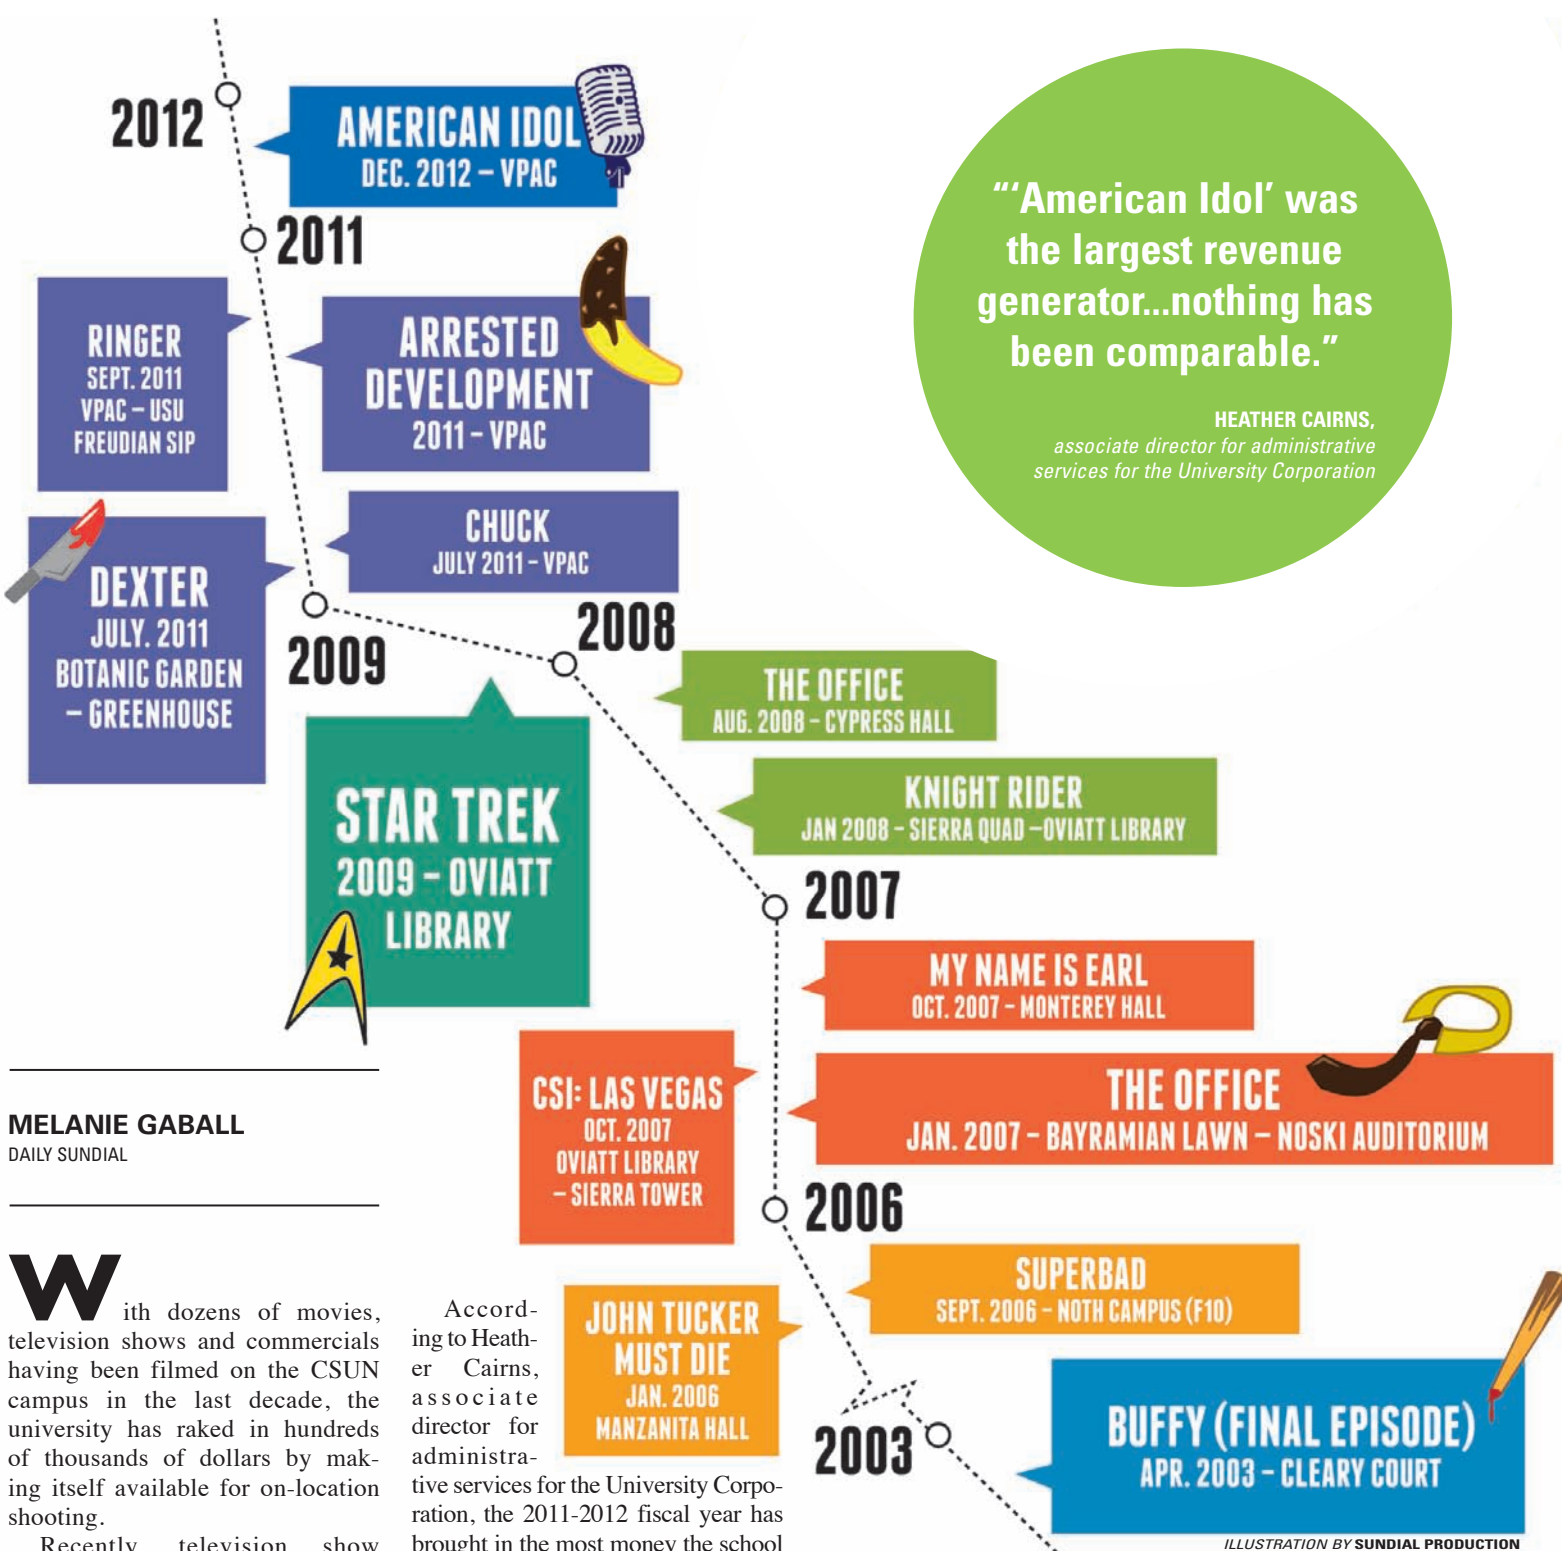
2012

AMERICAN IDOL
DEC. 2012 – VPAC

2011

RINGER
SEPT. 2011
VPAC – USU
FREUDIAN SIP

ARRESTED DEVELOPMENT
2011 – VPAC

DEXTER
JULY. 2011
BOTANIC GARDEN – GREENHOUSE

CHUCK
JULY 2011 – VPAC

2009

2008

STAR TREK
2009 – OVIATT LIBRARY

THE OFFICE
AUG. 2008 – CYPRESS HALL

KNIGHT RIDER
JAN 2008 – SIERRA QUAD – OVIATT LIBRARY

2007

MY NAME IS EARL
OCT. 2007 – MONTEREY HALL

CSI: LAS VEGAS
OCT. 2007
OVIATT LIBRARY – SIERRA TOWER

THE OFFICE
JAN. 2007 – BAYRAMIAN LAWN – NOSKI AUDITORIUM

2006

SUPERBAD
SEPT. 2006 – NOTH CAMPUS (F10)

JOHN TUCKER MUST DIE
JAN. 2006
MANZANITA HALL

2003

BUFFY (FINAL EPISODE)
APR. 2003 – CLEARY COURT

"'American Idol' was the largest revenue generator...nothing has been comparable."

HEATHER CAIRNS,
associate director for administrative services for the University Corporation

MELANIE GABALL
DAILY SUNDIAL

With dozens of movies, television shows and commercials having been filmed on the CSUN campus in the last decade, the university has raked in hundreds of thousands of dollars by making itself available for on-location shooting.

Recently television show

According to Heather Cairns, associate director for administrative services for the University Corporation, the 2011-2012 fiscal year has brought in the most money the school

ILLUSTRATION BY SUNDIAL PRODUCTION